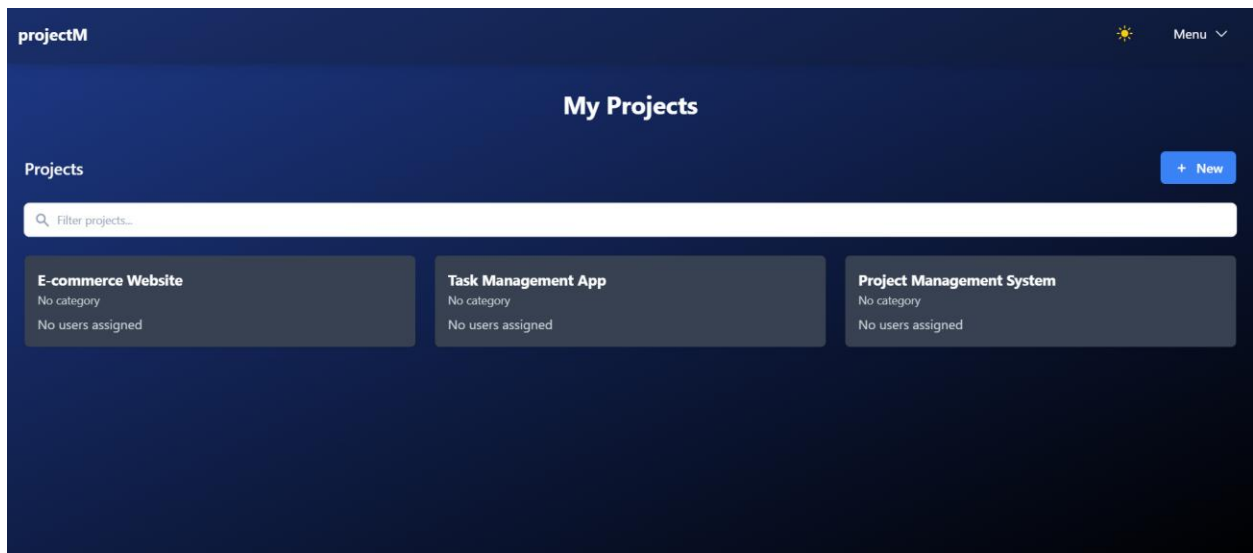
projectM

Menu

My Projects

Projects

+ New

Filter projects...

E-commerce Website
No category
No users assigned

Task Management App
No category
No users assigned

Project Management System
No category
No users assigned